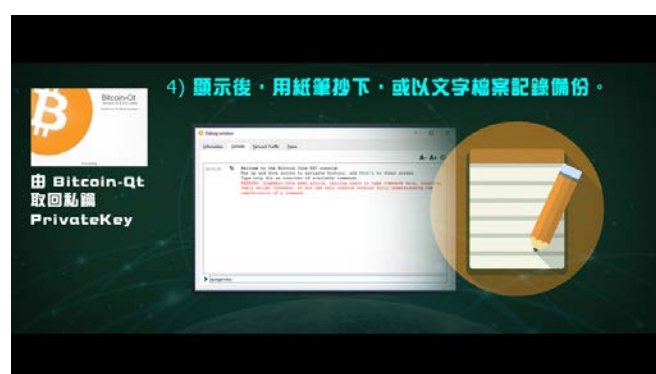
4) 顯示後，用紙筆抄下，或以文字檔案記錄備份。

Bitcoin-Qt

由 Bitcoin-Qt
取回私鑰
PrivateKey

Debug window

Information Console Network Traffic Peers

Welcome to the Bitcoin Core RPC console.
Use up and down arrows to navigate history, and Ctrl-L to clear screen.
Type help for an overview of available commands.
WARNING: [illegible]

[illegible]